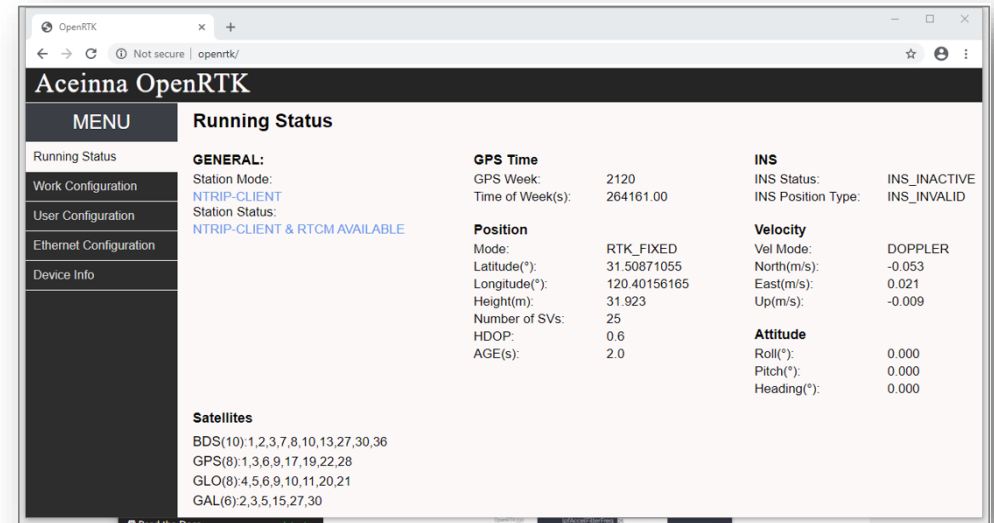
OpenRTK × +

Not secure | openrtk/

Aceinna OpenRTK

MENU

Running Status

Work Configuration

User Configuration

Ethernet Configuration

Device Info

Running Status

GENERAL:
Station Mode:
NTRIP-CLIENT
Station Status:
NTRIP-CLIENT & RTCM AVAILABLE

GPS Time

| | |
|---|---|
| GPS Week: | 2120 |
| Time of Week(s): | 264161.00 |

Position

| | |
|---|---|
| Mode: | RTK_FIXED |
| Latitude(°): | 31.50871055 |
| Longitude(°): | 120.40156165 |
| Height(m): | 31.923 |
| Number of SVs: | 25 |
| HDOP: | 0.6 |
| AGE(s): | 2.0 |

INS

| | |
|---|---|
| INS Status: | INS_INACTIVE |
| INS Position Type: | INS_INVALID |

Velocity

| | |
|---|---|
| Vel Mode: | DOPPLER |
| North(m/s): | -0.053 |
| East(m/s): | 0.021 |
| Up(m/s): | -0.009 |

Attitude

| | |
|---|---|
| Roll(°): | 0.000 |
| Pitch(°): | 0.000 |
| Heading(°): | 0.000 |

Satellites
BDS(10):1,2,3,7,8,10,13,27,30,36
GPS(8):1,3,6,9,17,19,22,28
GLO(8):4,5,6,9,10,11,20,21
GAL(6):2,3,5,15,27,30